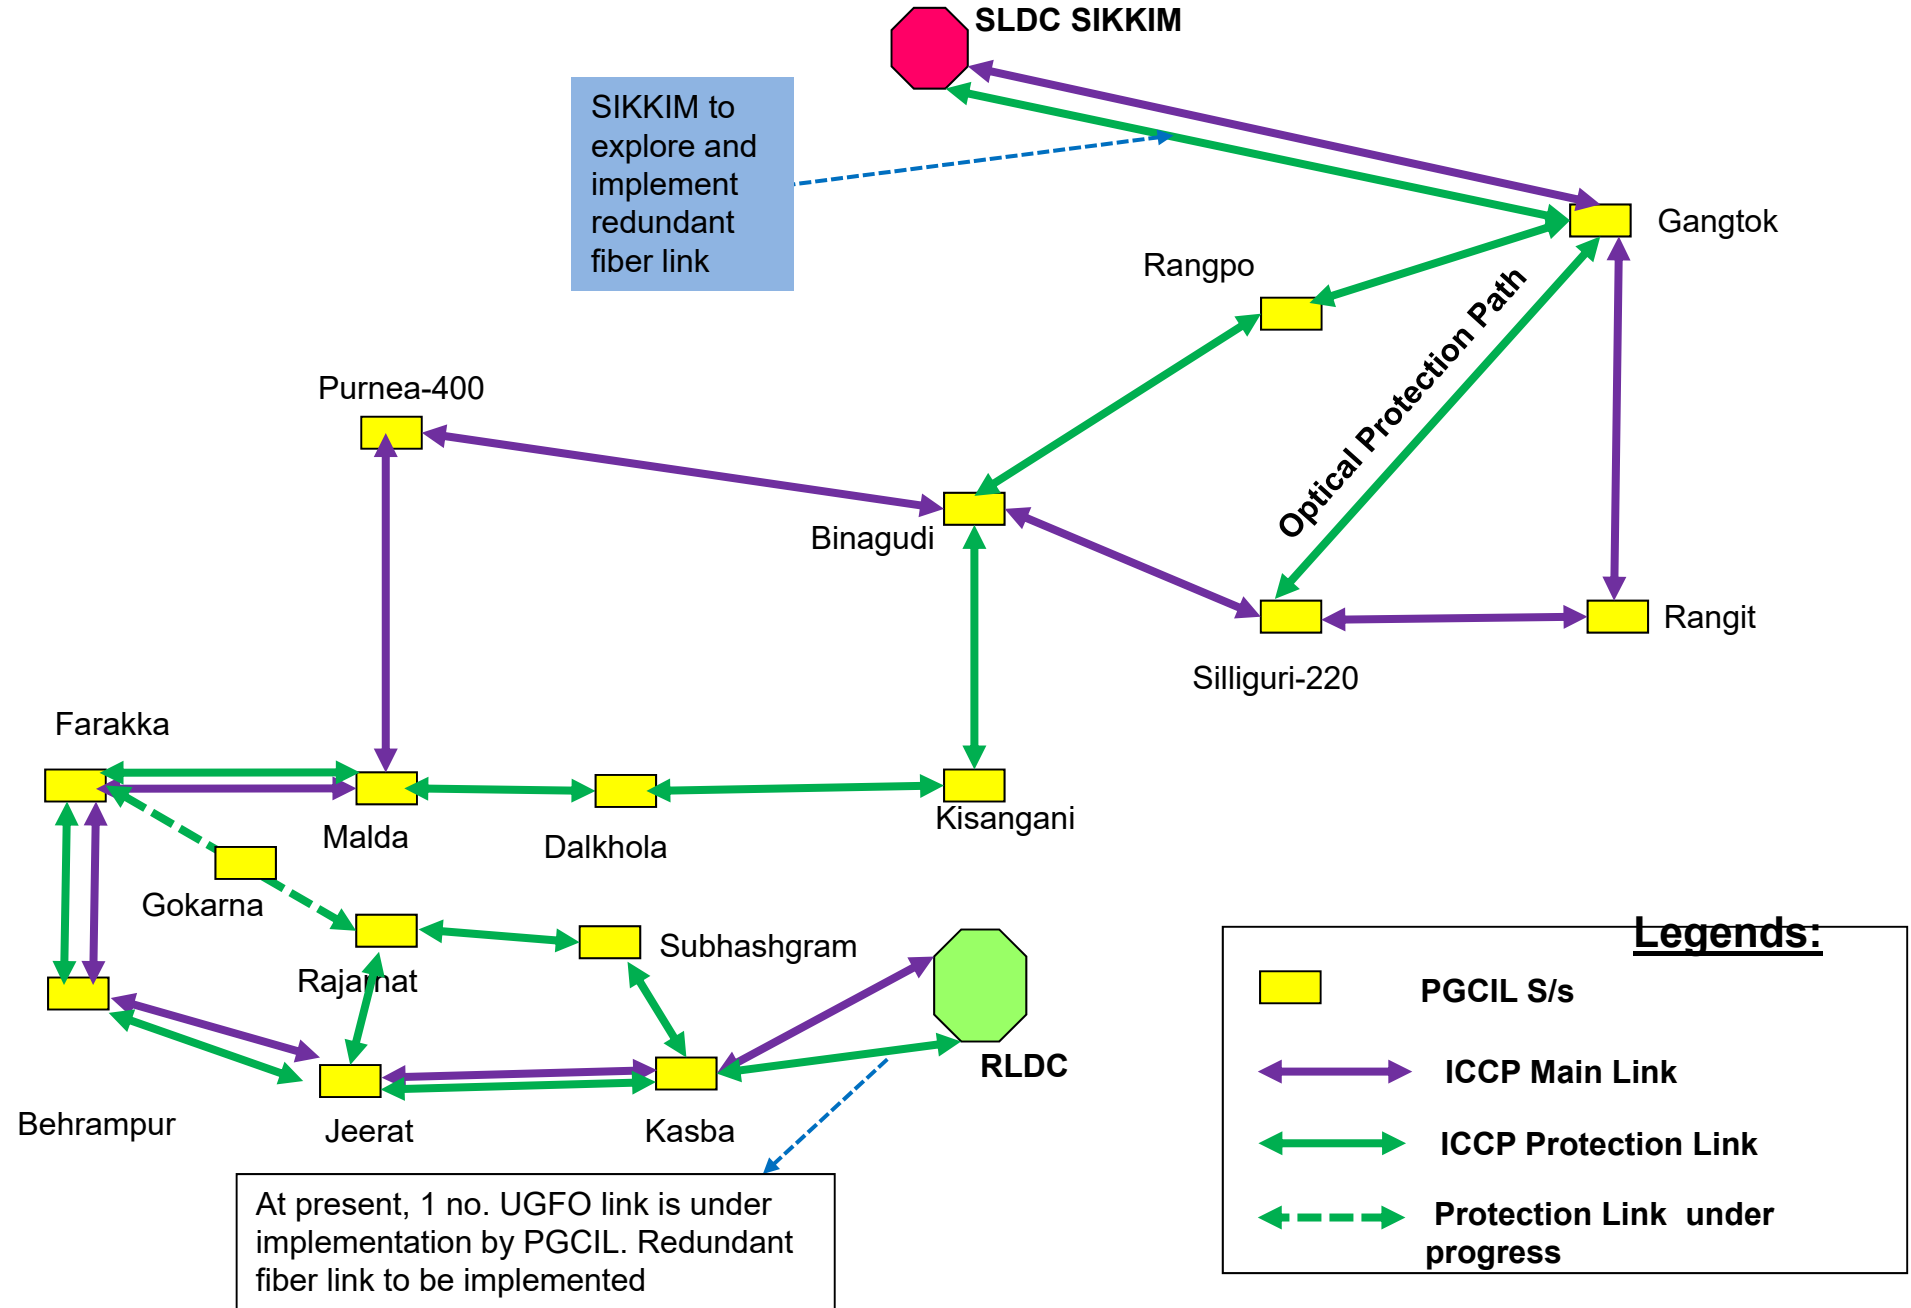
SLDC SIKKIM

SIKKIM to explore and implement redundant fiber link

Gangtok

Rangpo

Optical Protection Path

Purnea-400

Binagudi

Rangit

Silliguri-220

Farakka

Malda

Dalkhola

Kisangani

Gokarna

Rajarhat

Subhashgram

RLDC

Behrampur

Jeerat

Kasba

At present, 1 no. UGFO link is under implementation by PGCIL. Redundant fiber link to be implemented

Legends:

PGCIL S/s

ICCP Main Link

ICCP Protection Link

Protection Link under progress